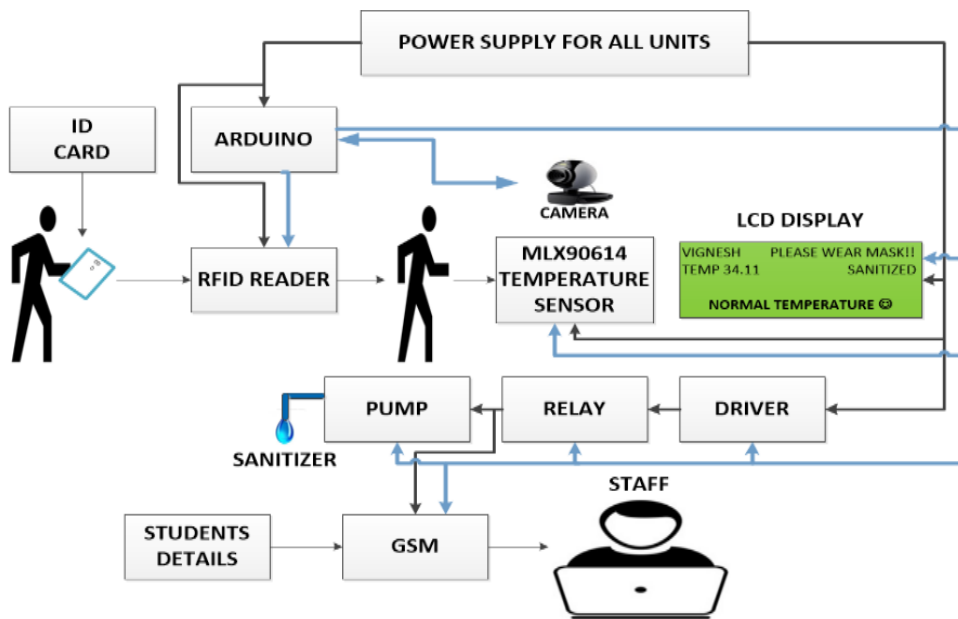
POWER SUPPLY FOR ALL UNITS

ID CARD

ARDUINO

CAMERA

LCD DISPLAY

RFID READER

MLX90614 TEMPERATURE SENSOR

VIGNESH PLEASE WEAR MASK!!
TEMP 34.11 SANITIZED
NORMAL TEMPERATURE ☺

PUMP

RELAY

DRIVER

SANITIZER

STAFF

STUDENTS DETAILS

GSM